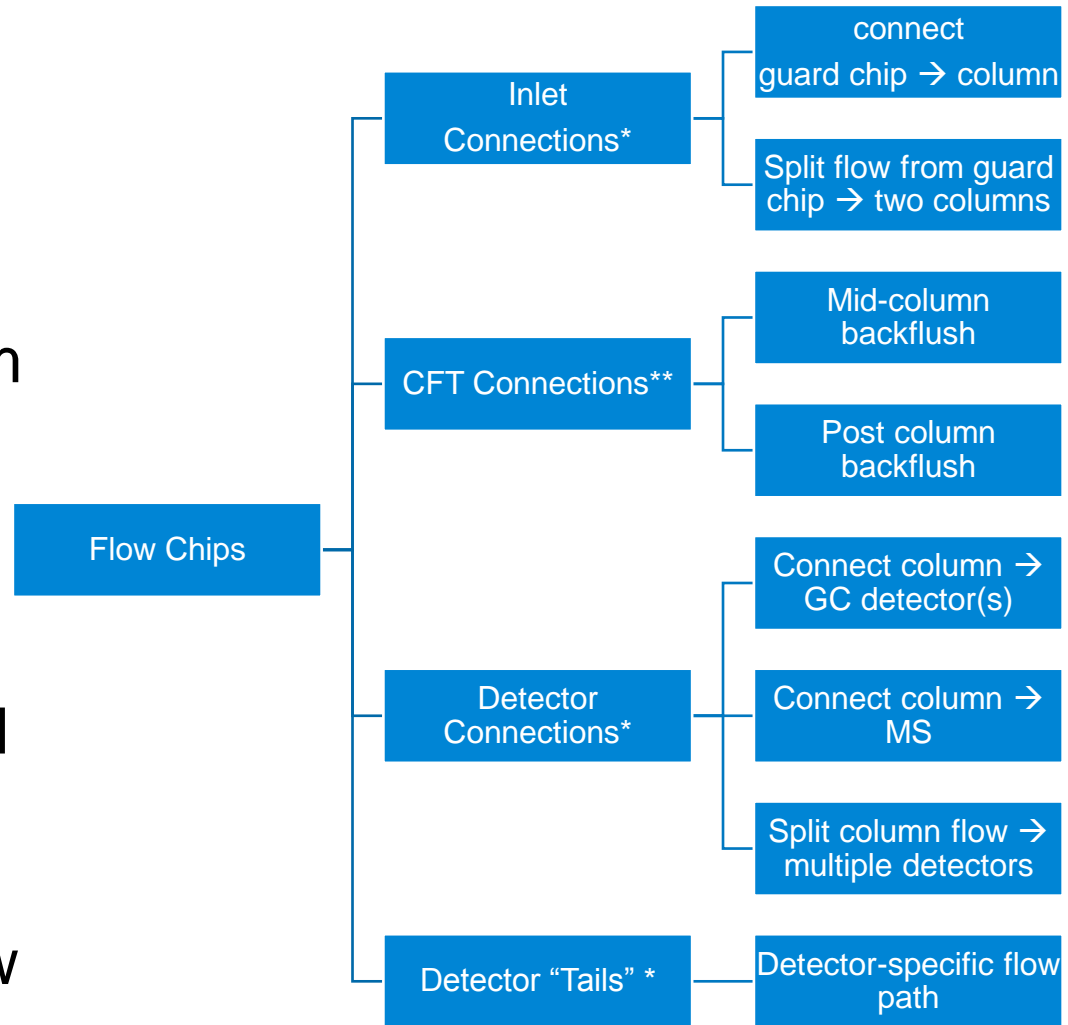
n

l

w

Flow Chips

Inlet Connections*

connect guard chip → column

Split flow from guard chip → two columns

CFT Connections**

Mid-column backflush

Post column backflush

Detector Connections*

Connect column → GC detector(s)

Connect column → MS

Split column flow → multiple detectors

Detector “Tails” *

Detector-specific flow path